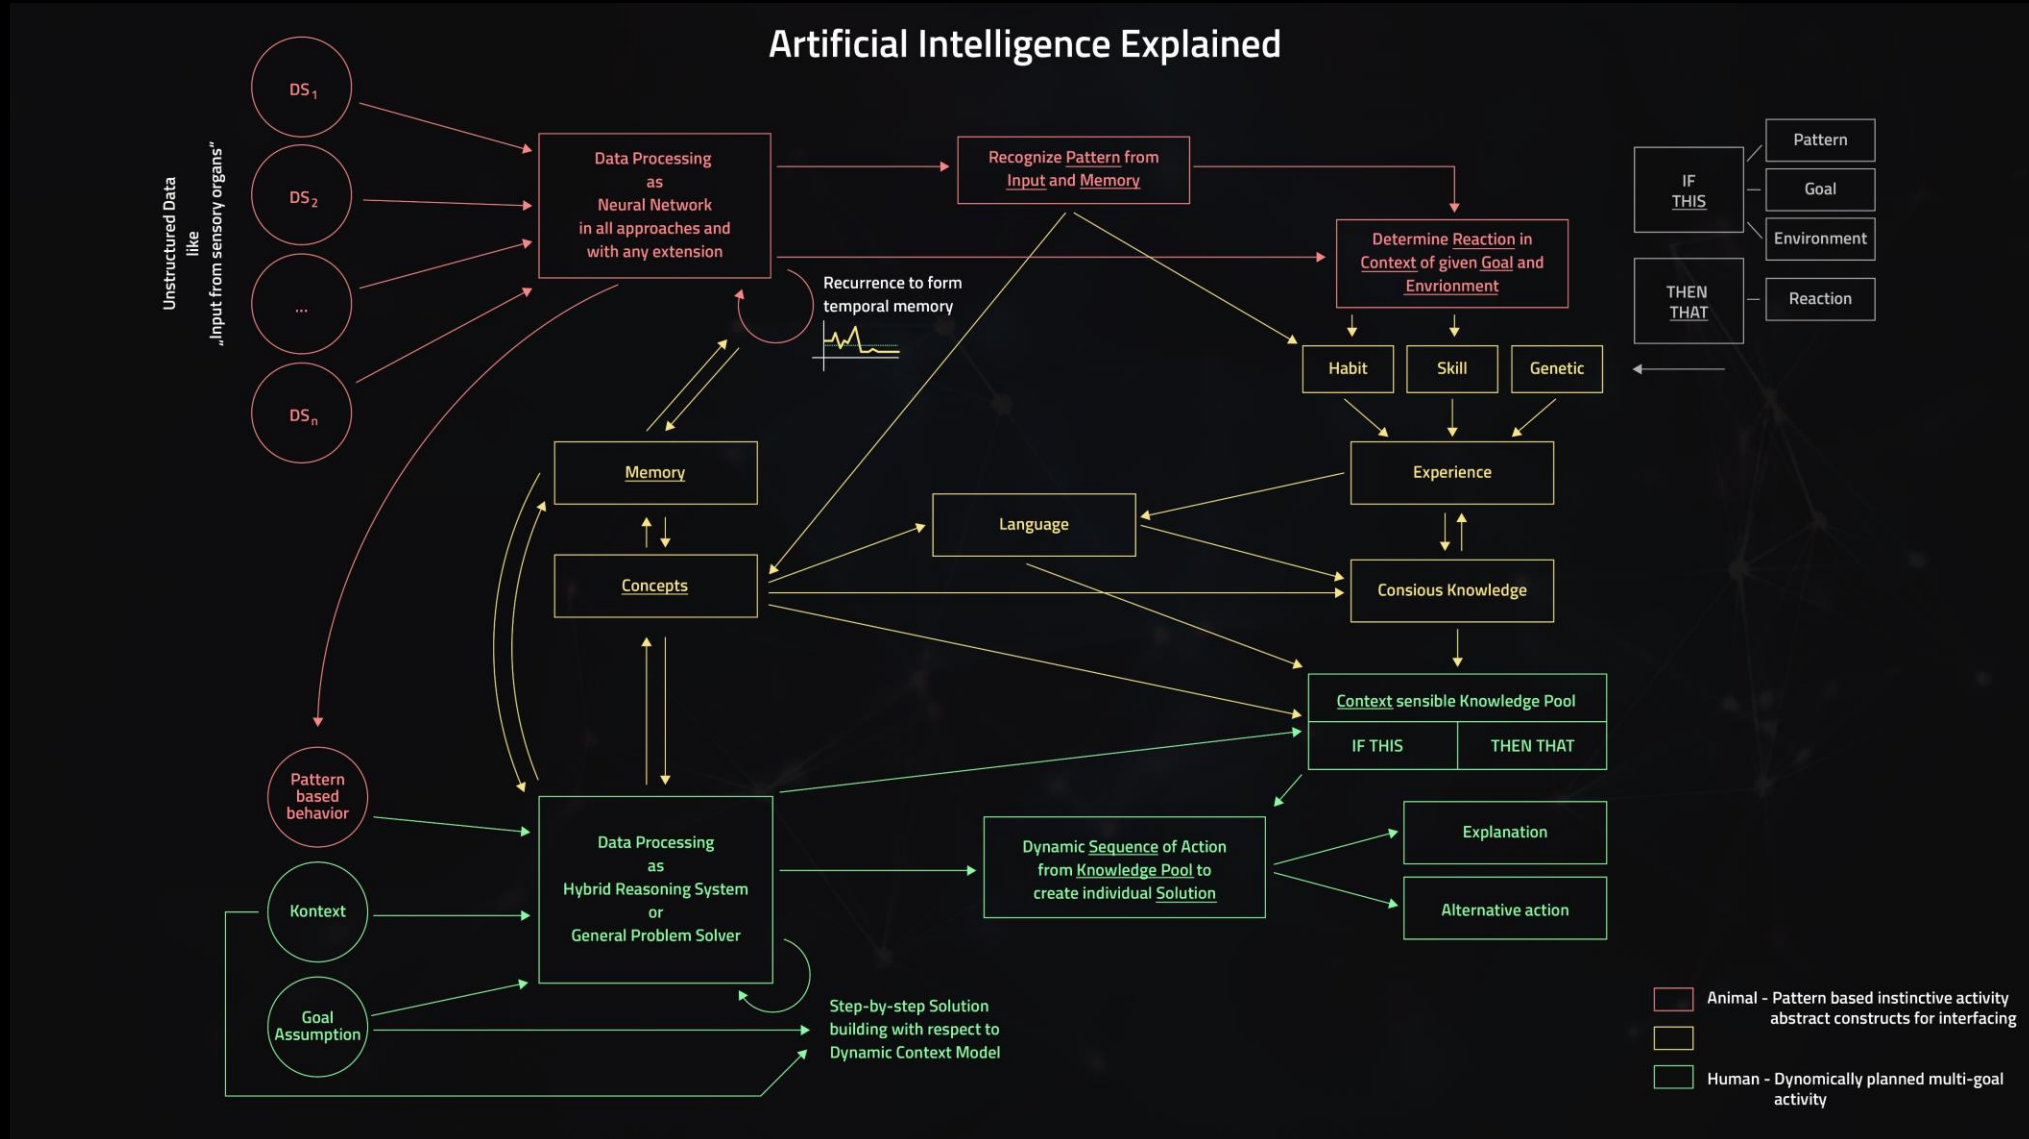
Artificial Intelligence Explained

Unstructured Data like „Input from sensory organs"

$DS_1$

$DS_2$

...

$DS_n$

Data Processing as Neural Network in all approaches and with any extension

Recognize Pattern from Input and Memory

Determine Reaction in Context of given Goal and Envrionment

Recurrence to form temporal memory

IF THIS

THEN THAT

Pattern

Goal

Environment

Reaction

Habit

Skill

Genetic

Memory

Experience

Language

Concepts

Consious Knowledge

Context sensible Knowledge Pool

| IF THIS | THEN THAT |
|---|---|

Pattern based behavior

Kontext

Goal Assumption

Data Processing as Hybrid Reasoning System or General Problem Solver

Dynamic Sequence of Action from Knowledge Pool to create individual Solution

Explanation

Alternative action

Step-by-step Solution building with respect to Dynamic Context Model

Animal - Pattern based instinctive activity abstract constructs for interfacing

Human - Dynomically planned multi-goal activity